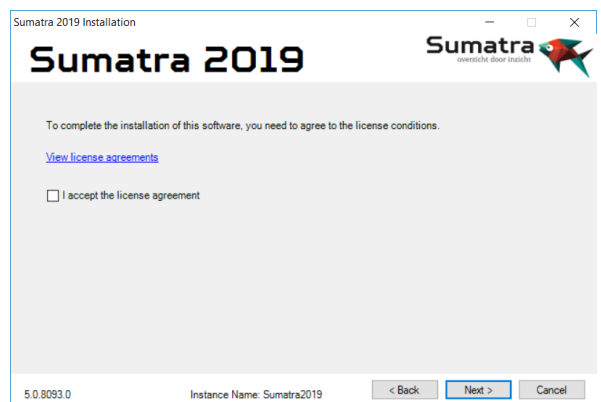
Sumatra 2019 Installation

Sumatra 2019

Sumatra
overzicht door inzicht

To complete the installation of this software, you need to agree to the license conditions.

View license agreements

I accept the license agreement

5.0.8093.0

Instance Name: Sumatra2019

< Back

Next >

Cancel